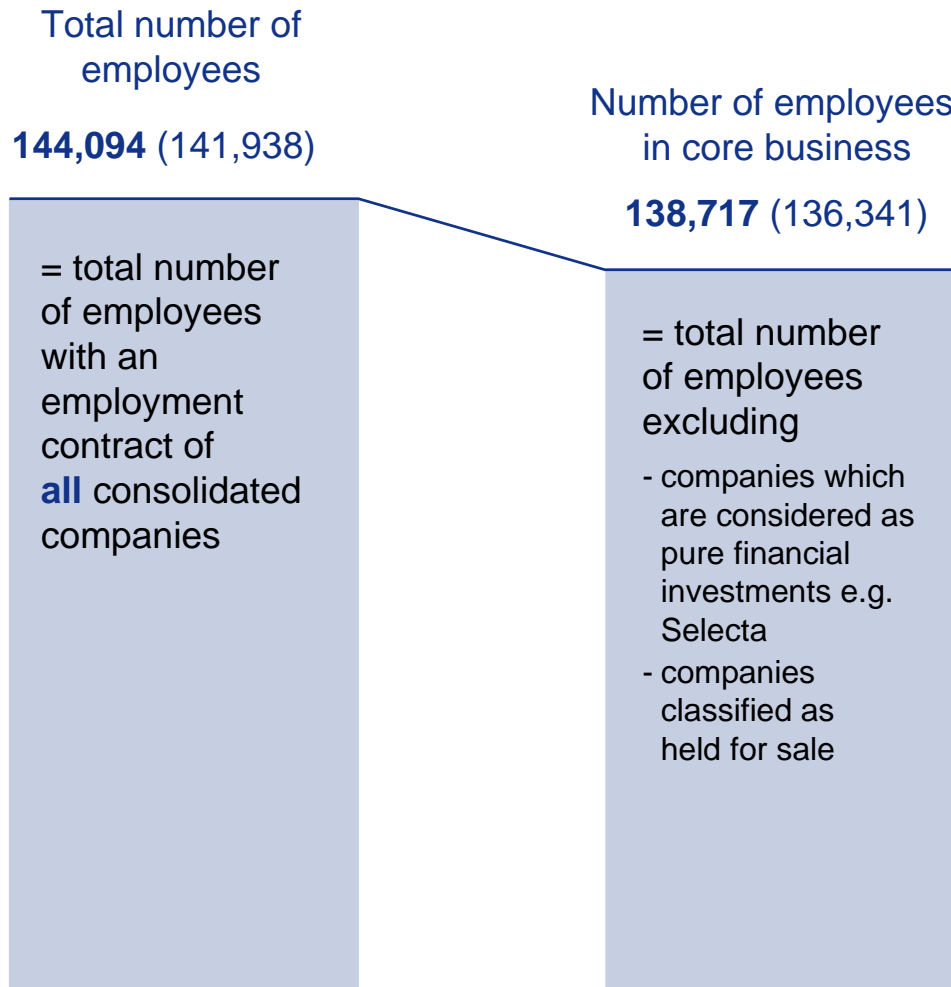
Total number of employees

144,094 (141,938)

= total number of employees with an employment contract of all consolidated companies

Number of employees in core business

138,717 (136,341)

= total number of employees excluding

- companies which are considered as pure financial investments e.g. Selecta
- companies classified as held for sale